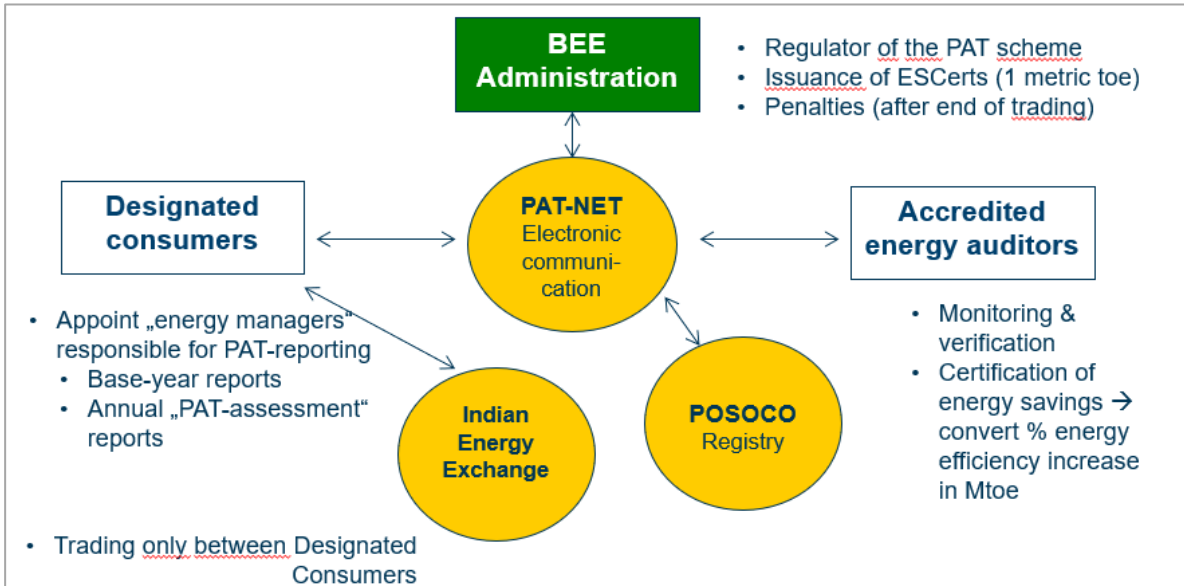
BEE Administration

- Regulator of the PAT scheme
- Issuance of ESCerts (1 metric toe)
- Penalties (after end of trading)

Designated consumers

PAT-NET
Electronic communication

Accredited energy auditors

- Appoint „energy managers" responsible for PAT-reporting
  - Base-year reports
  - Annual „PAT-assessment" reports

Indian Energy Exchange

POSOCO
Registry

- Monitoring & verification
- Certification of energy savings → convert % energy efficiency increase in Mtoe

- Trading only between Designated Consumers